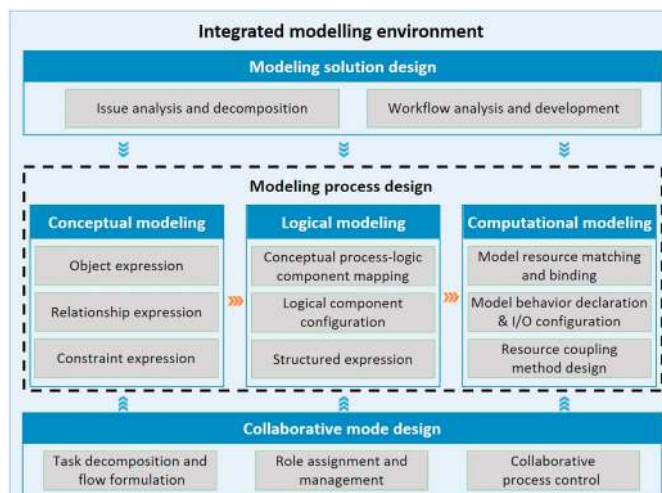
Integrated modelling environment

Modeling solution design

Issue analysis and decomposition

Workflow analysis and development

Modeling process design

Conceptual modeling

Object expression

Relationship expression

Constraint expression

Logical modeling

Conceptual process-logic component mapping

Logical component configuration

Structured expression

Computational modeling

Model resource matching and binding

Model behavior declaration & I/O configuration

Resource coupling method design

Collaborative mode design

Task decomposition and flow formulation

Role assignment and management

Collaborative process control